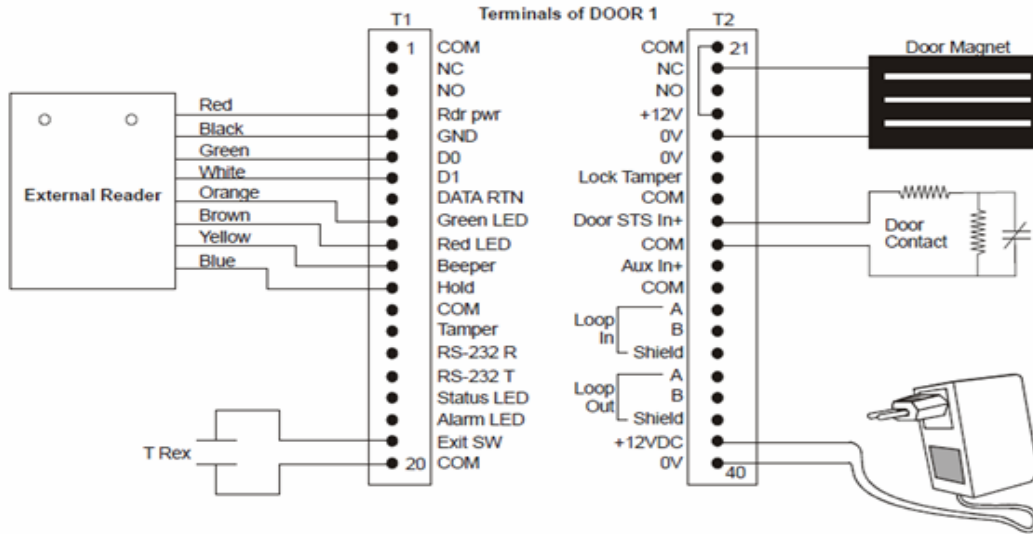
Terminals of DOOR 1

T1

1 COM
NC
NO
Rdr pwr
GND
D0
D1
DATA RTN
Green LED
Red LED
Beeper
Hold
COM
Tamper
RS-232 R
RS-232 T
Status LED
Alarm LED
Exit SW
20 COM

External Reader

Red
Black
Green
White
Orange
Brown
Yellow
Blue

T Rex

T2

COM 21
NC
NO
+12V
0V
0V
Lock Tamper
COM
Door STS In+
COM
Aux In+
COM
Loop In A
B
Shield
Loop Out A
B
Shield
+12VDC
0V 40

Door Magnet

Door Contact